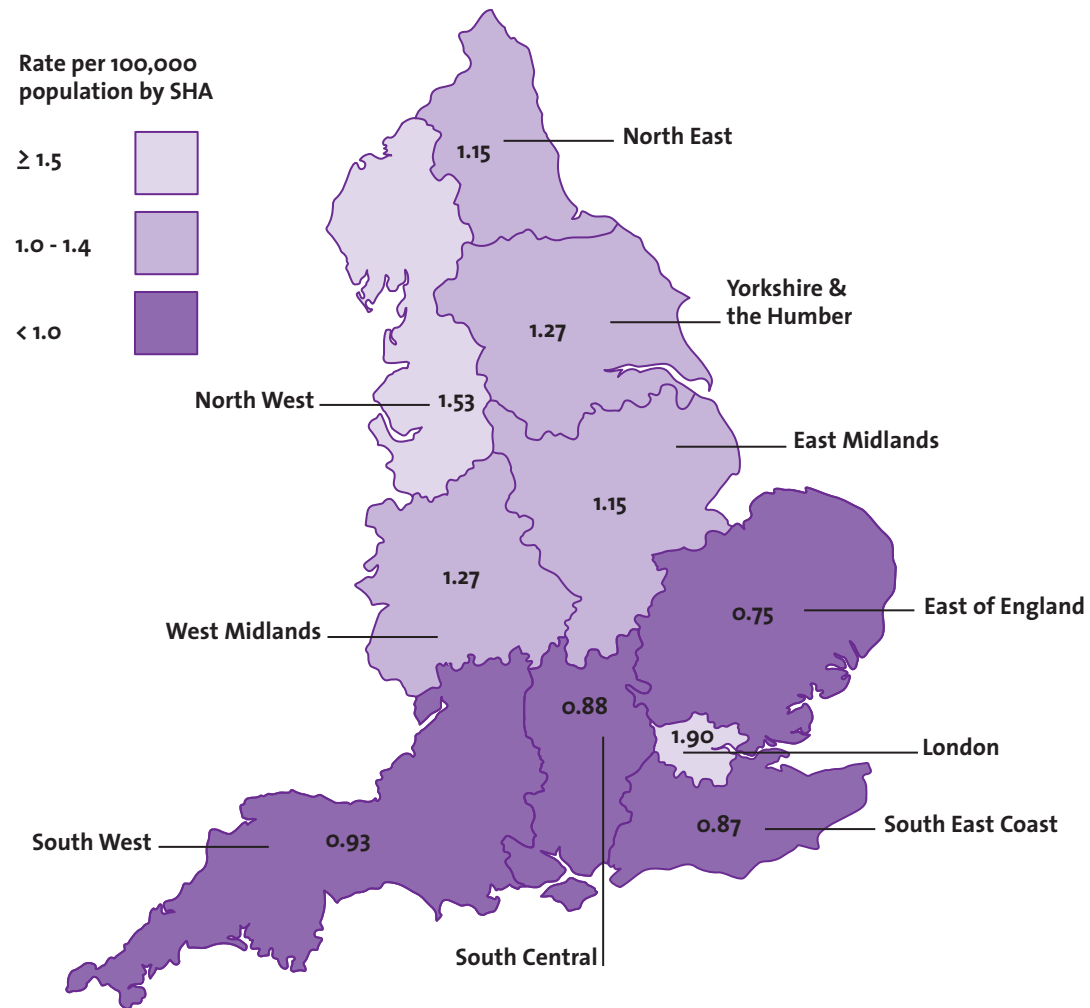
Rate per 100,000 population by SHA

$\geq$ 1.5

1.0 - 1.4

< 1.0

1.15 North East

Yorkshire & the Humber

1.27

North West 1.53

East Midlands

1.15

1.27

West Midlands

0.75 East of England

0.88

1.90 London

South West 0.93

0.87 South East Coast

South Central